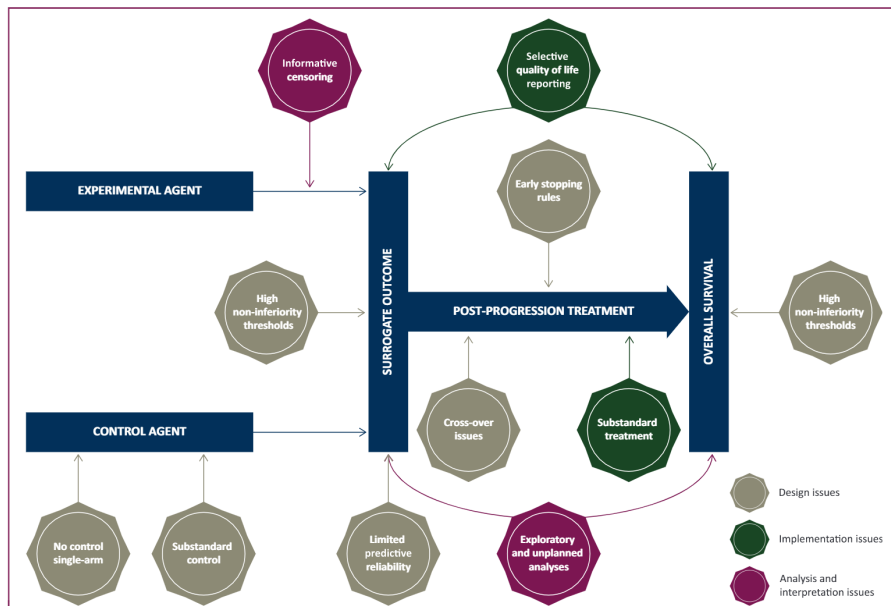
Informative censoring

Selective quality of life reporting

EXPERIMENTAL AGENT

Early stopping rules

SURROGATE OUTCOME

OVERALL SURVIVAL

High non-inferiority thresholds

POST-PROGRESSION TREATMENT

High non-inferiority thresholds

CONTROL AGENT

Cross-over issues

Substandard treatment

No control single-arm

Substandard control

Limited predictive reliability

Exploratory and unplanned analyses

Design issues

Implementation issues

Analysis and interpretation issues